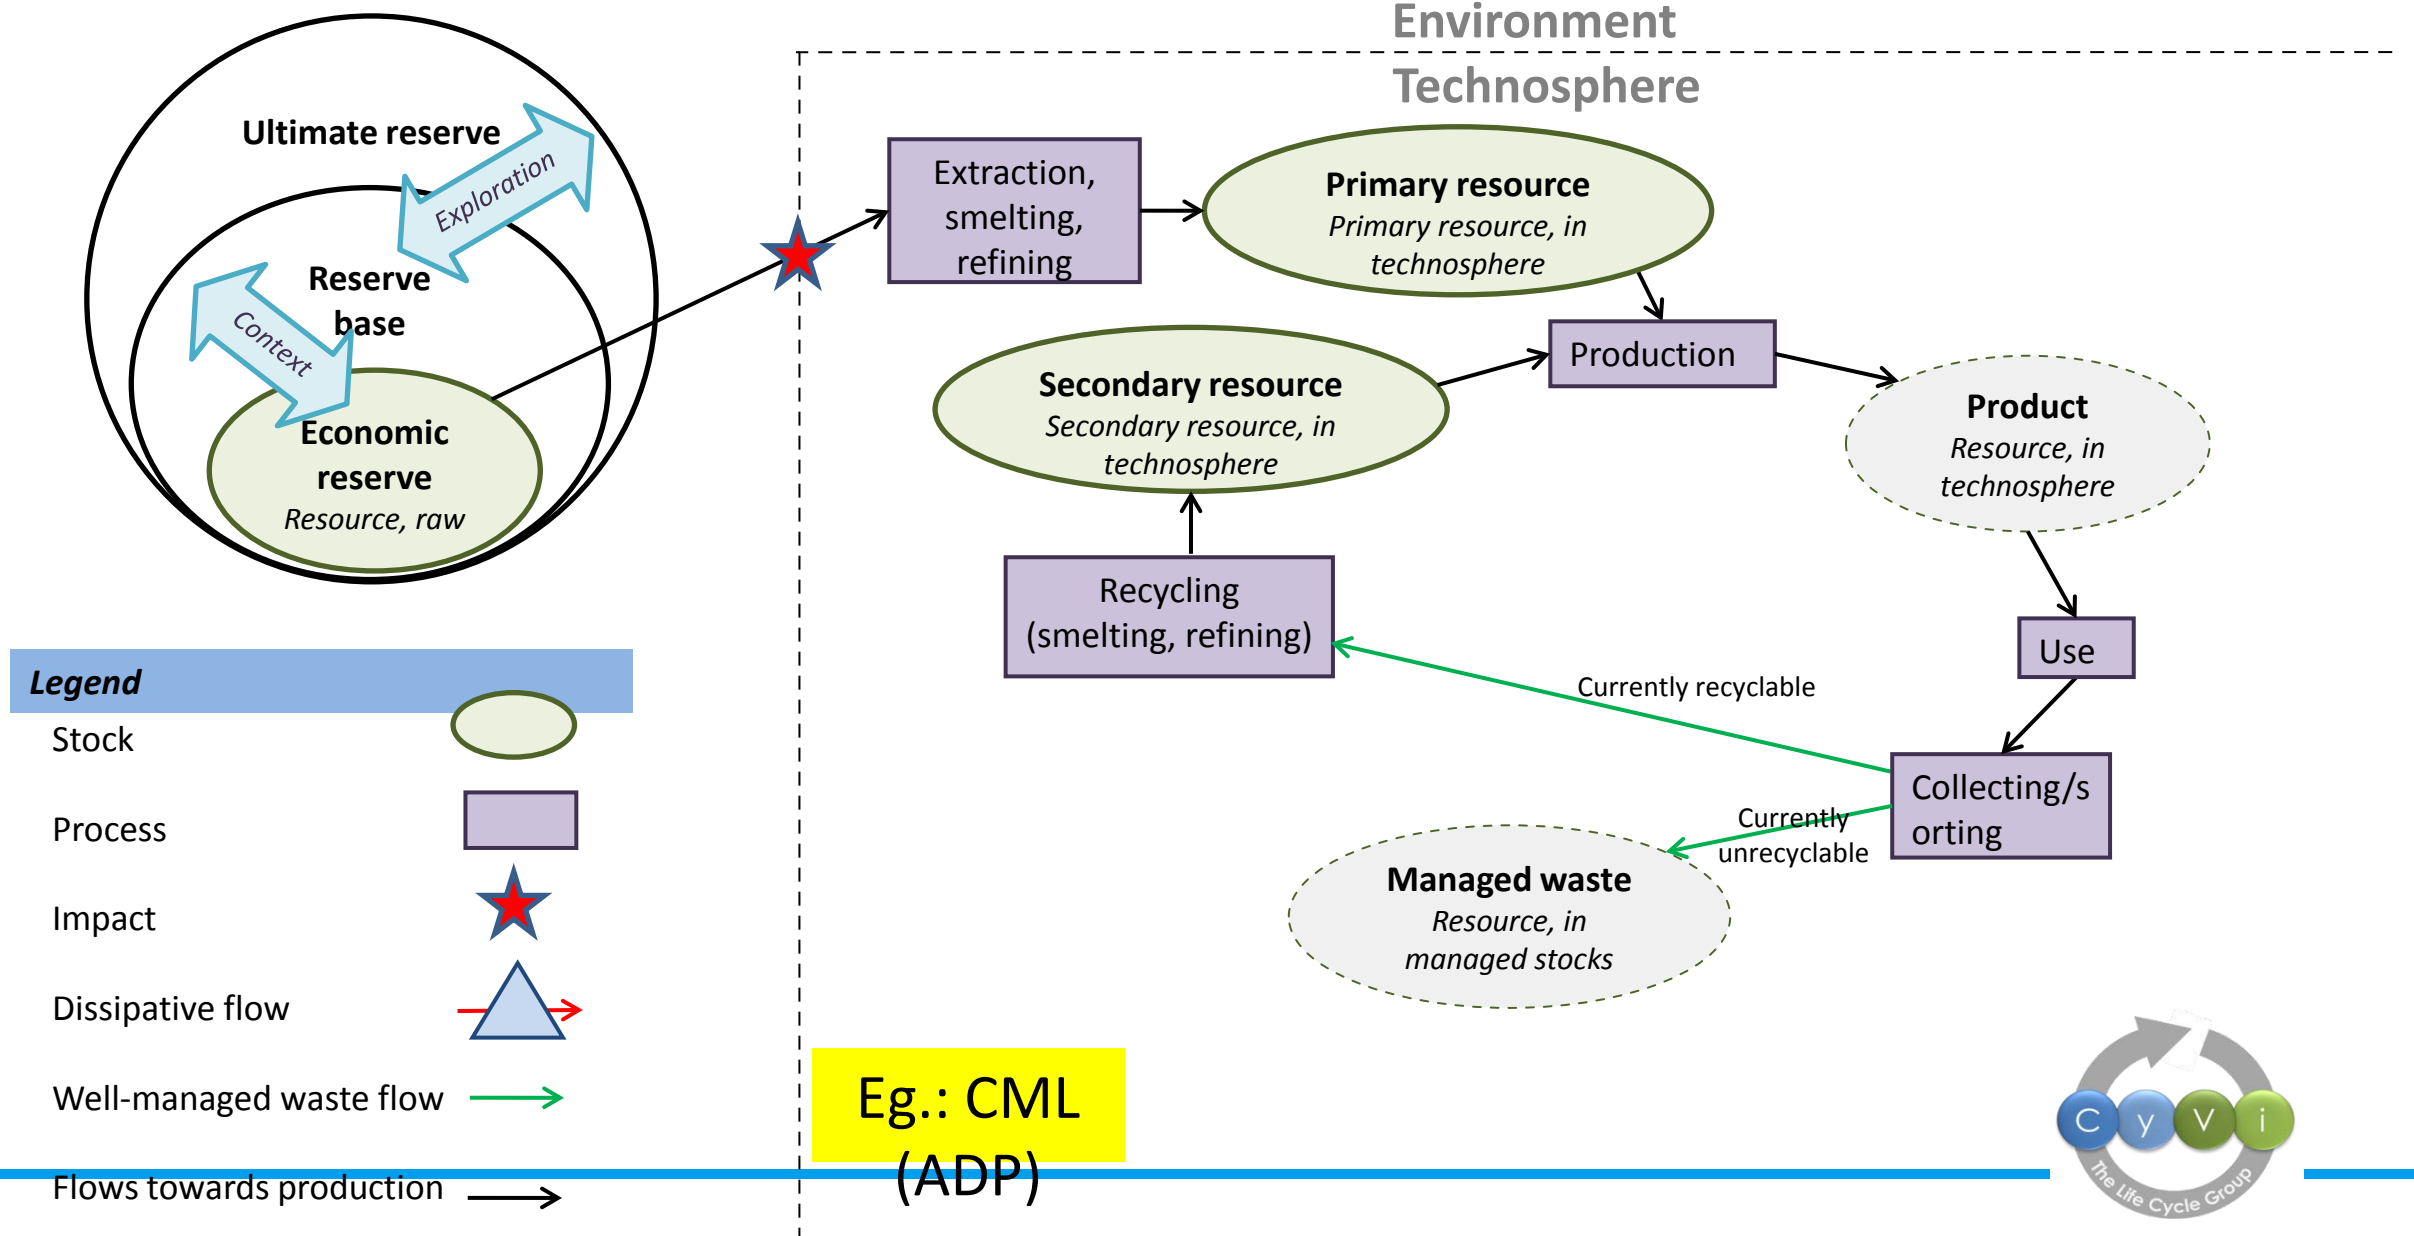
Environment
Technosphere

Ultimate reserve
Exploration
Reserve base
Context
Economic reserve
Resource, raw

Extraction, smelting, refining

Primary resource
Primary resource, in technosphere

Production

Secondary resource
Secondary resource, in technosphere

Product
Resource, in technosphere

Recycling (smelting, refining)

Use

Currently recyclable

Collecting/sorting

Currently unrecyclable

Managed waste
Resource, in managed stocks

Legend
Stock
Process
Impact
Dissipative flow
Well-managed waste flow
Flows towards production

Eg.: CML (ADP)

C y V i
The Life Cycle Group